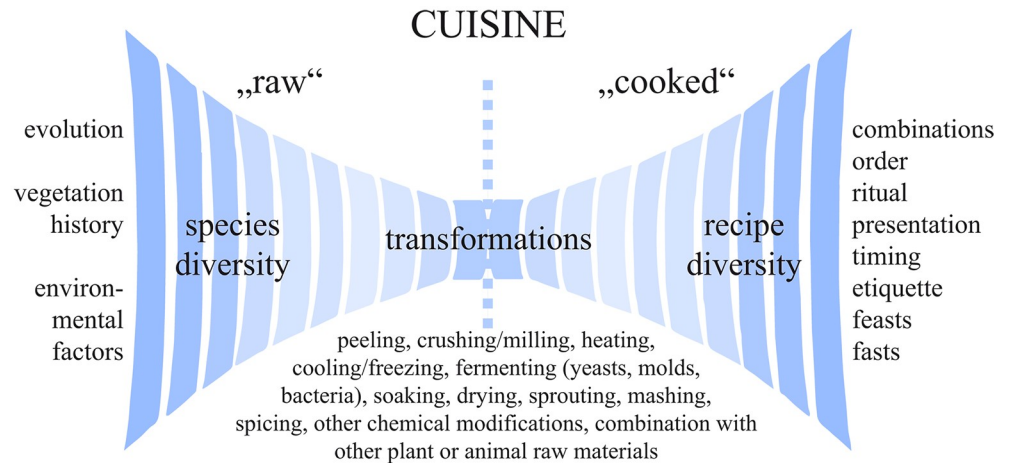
CUISINE

„raw“

„cooked“

evolution

vegetation history

environmental factors

species diversity

transformations

recipe diversity

combinations
order
ritual
presentation
timing
etiquette
feasts
fasts

peeling, crushing/milling, heating, cooling/freezing, fermenting (yeasts, molds, bacteria), soaking, drying, sprouting, mashing, spicing, other chemical modifications, combination with other plant or animal raw materials